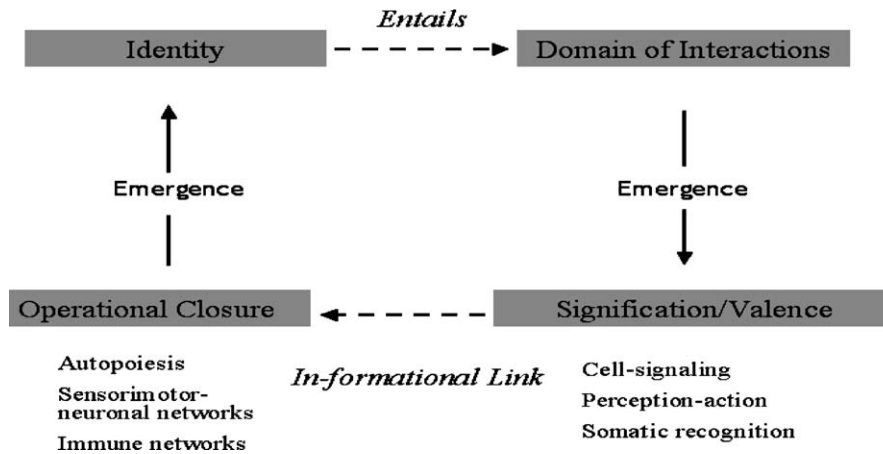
Entails

Identity

Domain of Interactions

Emergence

Emergence

Operational Closure

Signification/Valence

Autopoiesis
Sensorimotor-neuronal networks
Immune networks

In-formational Link

Cell-signaling
Perception-action
Somatic recognition